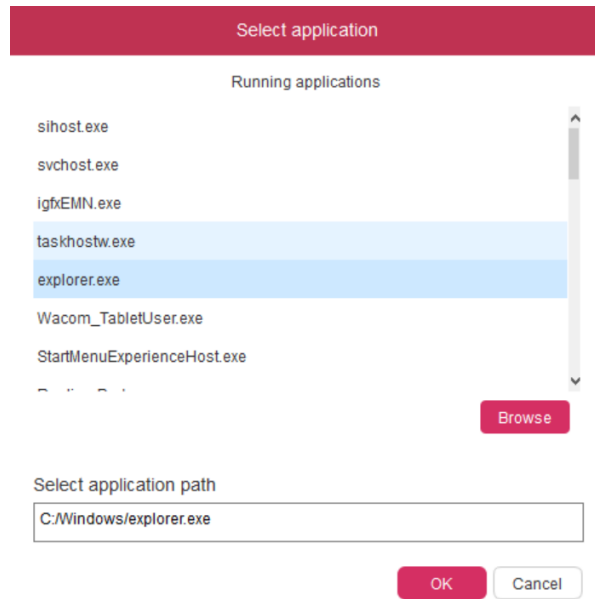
Select application

Running applications

sihost.exe

svchost.exe

igfxEMN.exe

taskhostw.exe

explorer.exe

Wacom_TabletUser.exe

StartMenuExperienceHost.exe

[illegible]

Browse

Select application path

C:/Windows/explorer.exe

OK

Cancel